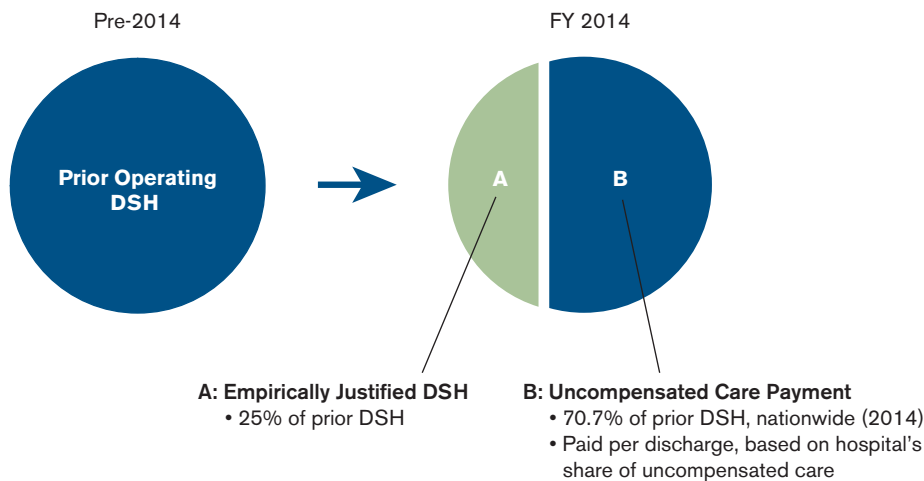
Pre-2014

Prior Operating DSH

FY 2014

A

B

A: Empirically Justified DSH
• 25% of prior DSH

B: Uncompensated Care Payment
• 70.7% of prior DSH, nationwide (2014)
• Paid per discharge, based on hospital's share of uncompensated care